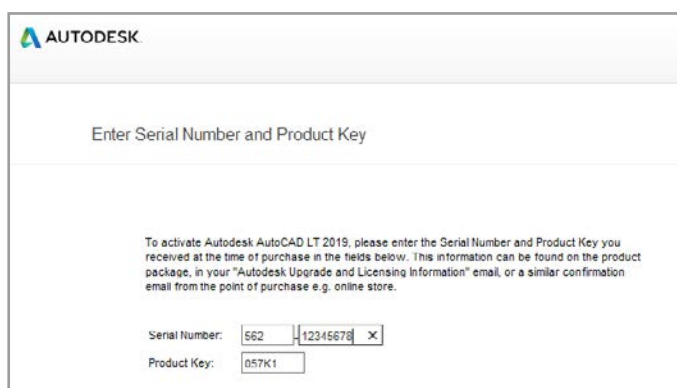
AUTODESK.

Enter Serial Number and Product Key

To activate Autodesk AutoCAD LT 2019, please enter the Serial Number and Product Key you received at the time of purchase in the fields below. This information can be found on the product package, in your "Autodesk Upgrade and Licensing Information" email, or a similar confirmation email from the point of purchase e.g. online store.

Serial Number: 562 - 12345678 ×

Product Key: 057K1